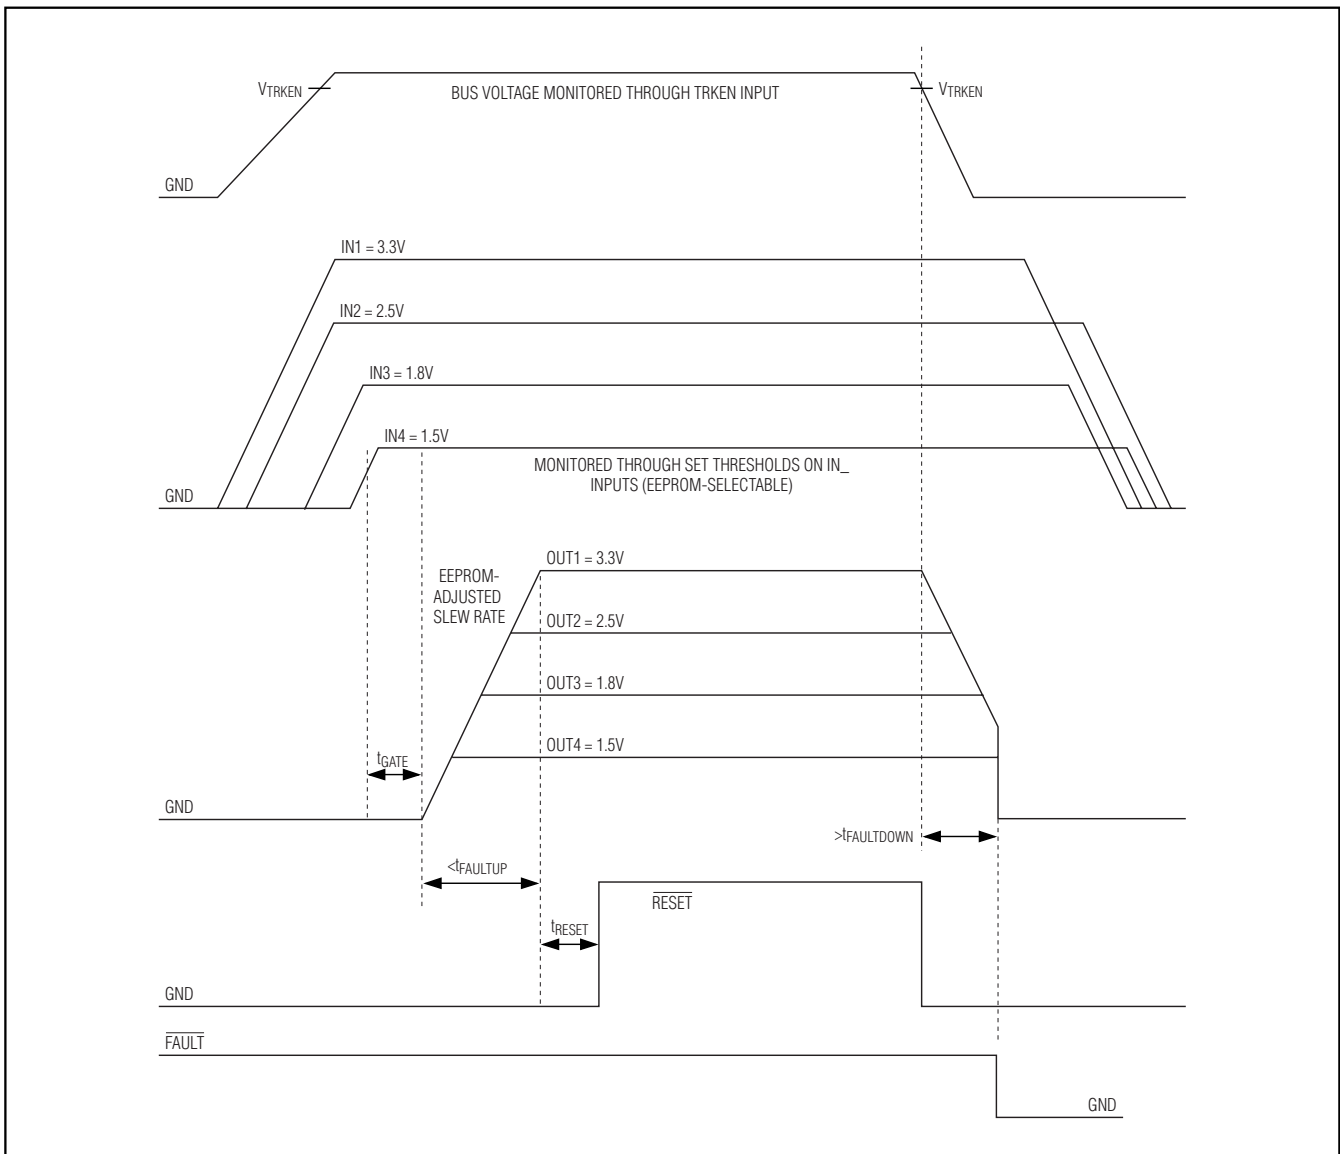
$V_{TRKEN}$

BUS VOLTAGE MONITORED THROUGH TRKEN INPUT

$V_{TRKEN}$

GND

IN1 = 3.3V

IN2 = 2.5V

IN3 = 1.8V

IN4 = 1.5V

MONITORED THROUGH SET THRESHOLDS ON IN_ INPUTS (EEPROM-SELECTABLE)

GND

EEPROM-ADJUSTED SLEW RATE

OUT1 = 3.3V

OUT2 = 2.5V

OUT3 = 1.8V

OUT4 = 1.5V

$t_{GATE}$

GND

$>t_{FAULTDOWN}$

$<t_{FAULTUP}$

$\overline{RESET}$

$t_{RESET}$

GND

$\overline{FAULT}$

GND